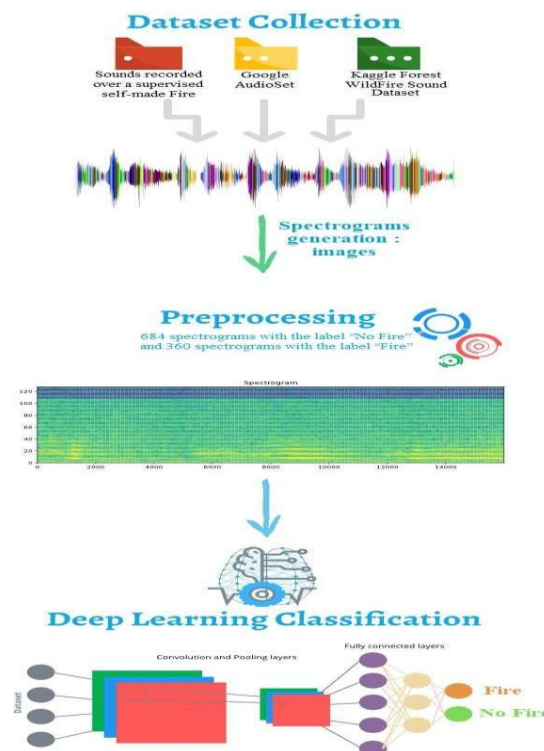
Dataset Collection

Sounds recorded over a supervised self-made Fire

Google AudioSet

Kaggle Forest WildFire Sound Dataset

Spectrograms generation : images

Preprocessing

684 spectrograms with the label "No Fire" and 360 spectrograms with the label "Fire"

Spectrogram

120
100
80
60
40
20
0

0 2000 4000 6000 8000 10000 12000 14000

Deep Learning Classification

Convolution and Pooling layers

Fully connected layers

Dataset

Fire

No Fir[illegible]